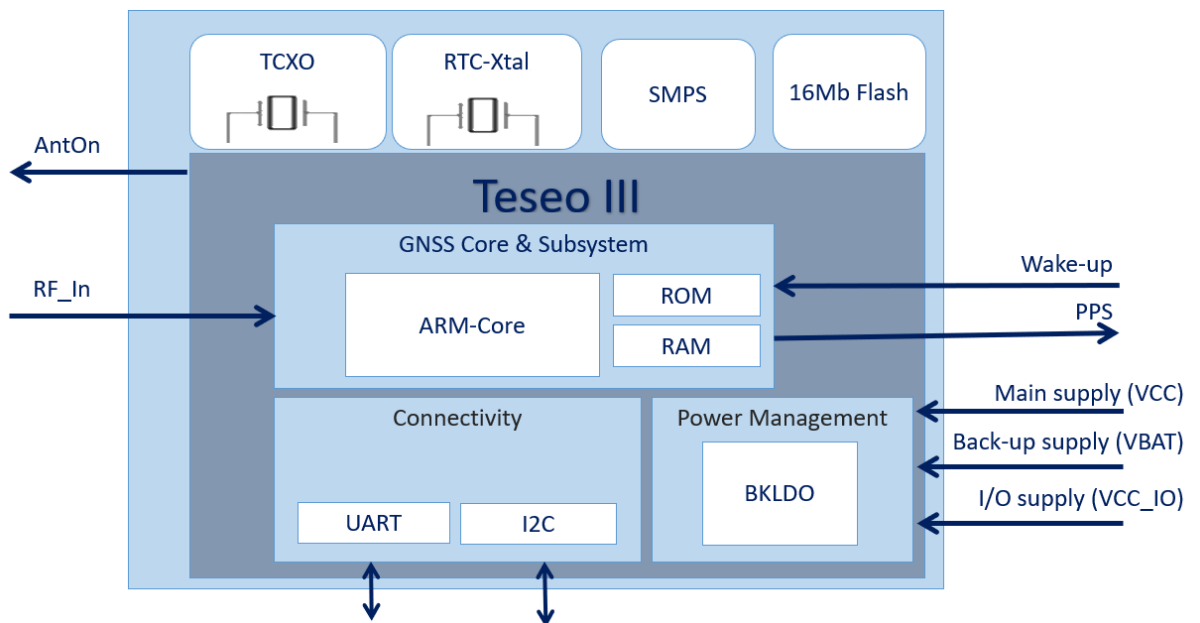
TCXO

RTC-Xtal

SMPS

16Mb Flash

AntOn

Teseo III

GNSS Core & Subsystem

RF_In

ARM-Core

ROM

RAM

Wake-up

PPS

Main supply (VCC)

Back-up supply (VBAT)

I/O supply (VCC_IO)

Connectivity

Power Management

BKLDO

UART

I2C